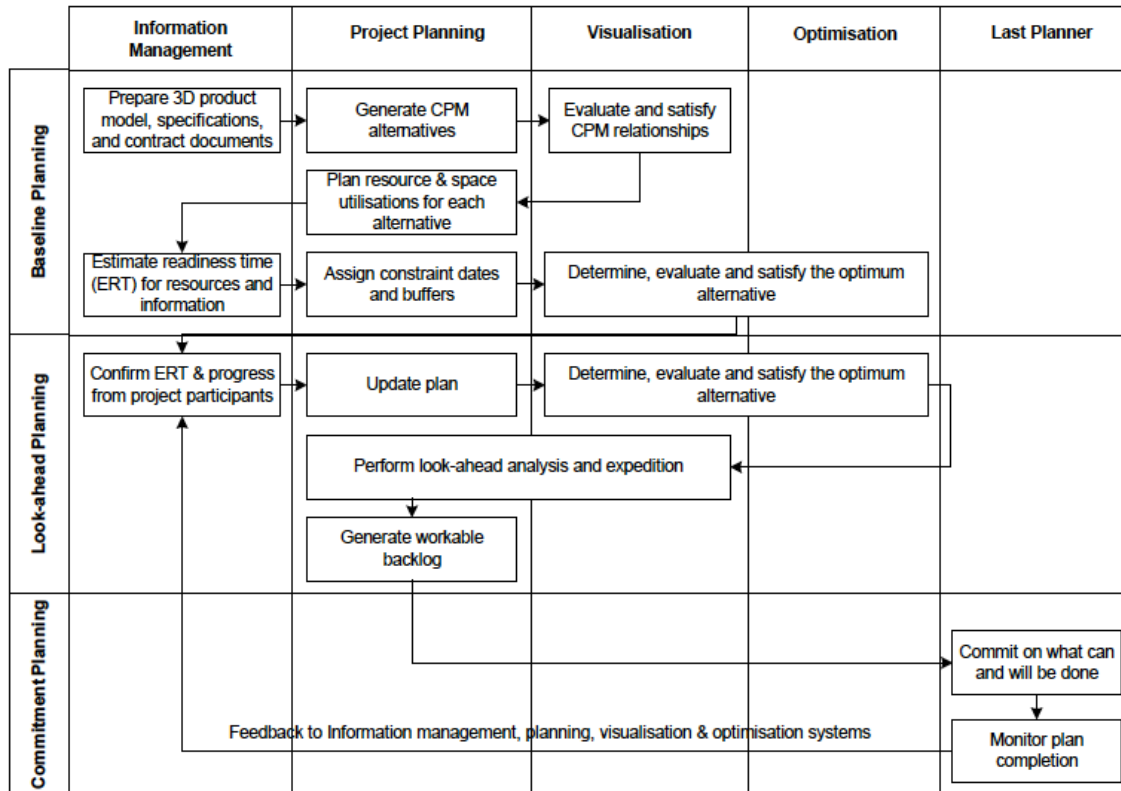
| | Information Management | Project Planning | Visualisation | Optimisation | Last Planner |
|---|---|---|---|---|---|
| Baseline Planning | Prepare 3D product model, specifications, and contract documents | Generate CPM alternatives | Evaluate and satisfy CPM relationships | | |
| | | Plan resource & space utilisations for each alternative | | | |
| | Estimate readiness time (ERT) for resources and information | Assign constraint dates and buffers | Determine, evaluate and satisfy the optimum alternative | | |
| Look-ahead Planning | Confirm ERT & progress from project participants | Update plan | Determine, evaluate and satisfy the optimum alternative | | |
| | | Perform look-ahead analysis and expedition | | | |
| | | Generate workable backlog | | | |
| Commitment Planning | | | | | Commit on what can and will be done |
| | Feedback to Information management, planning, visualisation & optimisation systems | | | | Monitor plan completion |